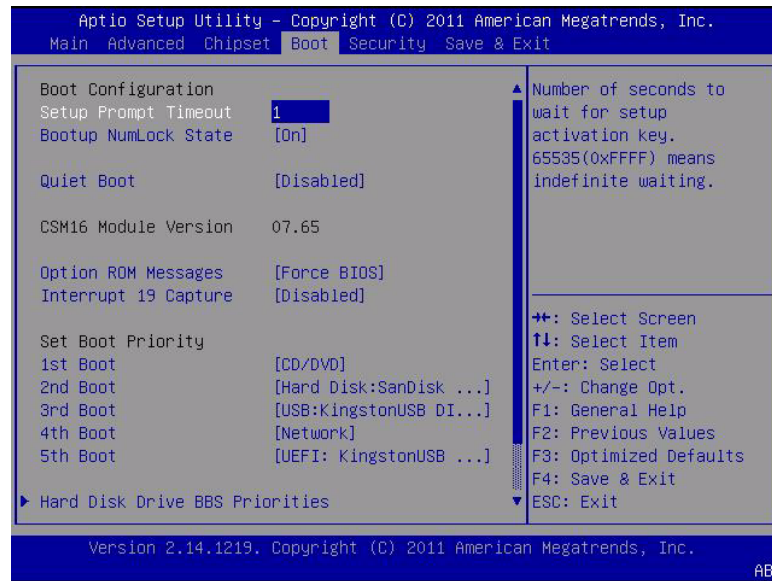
Aptio Setup Utility – Copyright (C) 2011 American Megatrends, Inc.
Main Advanced Chipset Boot Security Save & Exit

Boot Configuration
Setup Prompt Timeout 1
Bootup NumLock State [On]

Quiet Boot [Disabled]

CSM16 Module Version 07.65

Option ROM Messages [Force BIOS]
Interrupt 19 Capture [Disabled]

Set Boot Priority
1st Boot [CD/DVD]
2nd Boot [Hard Disk:SanDisk ...]
3rd Boot [USB:KingstonUSB DI...]
4th Boot [Network]
5th Boot [UEFI: KingstonUSB ...]

▶ Hard Disk Drive BBS Priorities

Number of seconds to wait for setup activation key. 65535(0xFFFF) means indefinite waiting.

→←: Select Screen
↑↓: Select Item
Enter: Select
+/-: Change Opt.
F1: General Help
F2: Previous Values
F3: Optimized Defaults
F4: Save & Exit
ESC: Exit

Version 2.14.1219. Copyright (C) 2011 American Megatrends, Inc.
AB